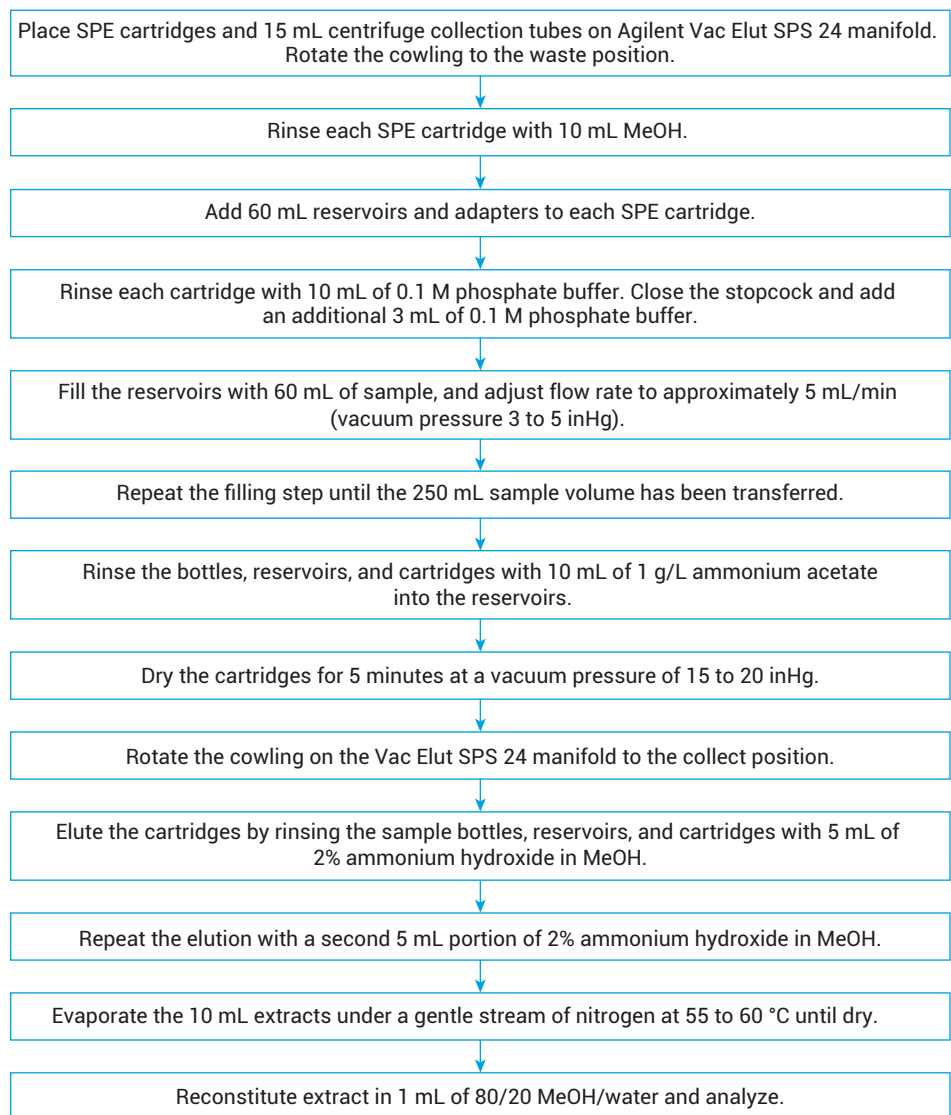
Place SPE cartridges and 15 mL centrifuge collection tubes on Agilent Vac Elut SPS 24 manifold. Rotate the cowling to the waste position.

Rinse each SPE cartridge with 10 mL MeOH.

Add 60 mL reservoirs and adapters to each SPE cartridge.

Rinse each cartridge with 10 mL of 0.1 M phosphate buffer. Close the stopcock and add an additional 3 mL of 0.1 M phosphate buffer.

Fill the reservoirs with 60 mL of sample, and adjust flow rate to approximately 5 mL/min (vacuum pressure 3 to 5 inHg).

Repeat the filling step until the 250 mL sample volume has been transferred.

Rinse the bottles, reservoirs, and cartridges with 10 mL of 1 g/L ammonium acetate into the reservoirs.

Dry the cartridges for 5 minutes at a vacuum pressure of 15 to 20 inHg.

Rotate the cowling on the Vac Elut SPS 24 manifold to the collect position.

Elute the cartridges by rinsing the sample bottles, reservoirs, and cartridges with 5 mL of 2% ammonium hydroxide in MeOH.

Repeat the elution with a second 5 mL portion of 2% ammonium hydroxide in MeOH.

Evaporate the 10 mL extracts under a gentle stream of nitrogen at 55 to 60 °C until dry.

Reconstitute extract in 1 mL of 80/20 MeOH/water and analyze.